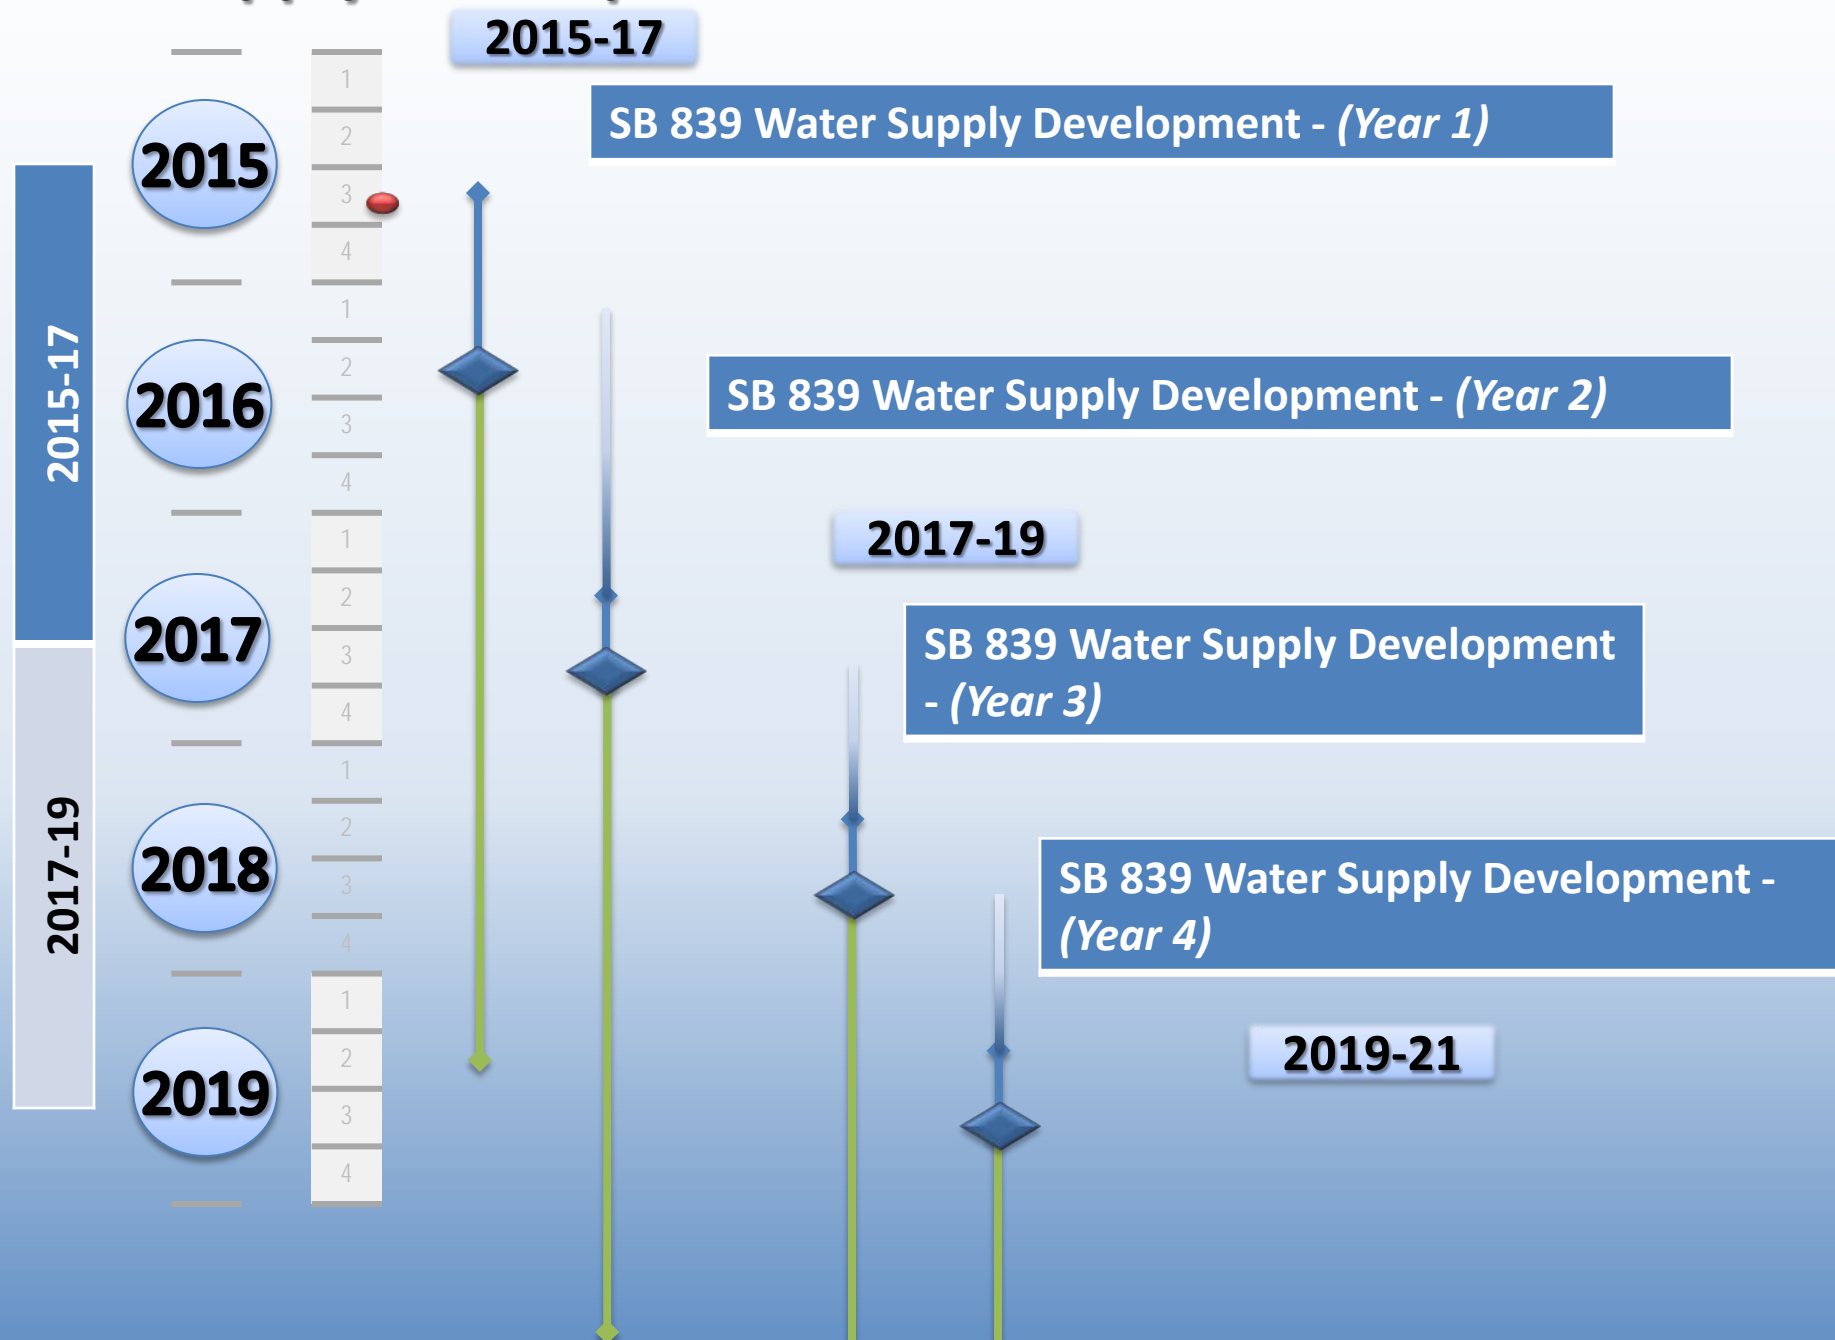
2015-17

SB 839 Water Supply Development - (Year 1)

2015-17

2015

1
2
3
4

2016

1
2
3
4

SB 839 Water Supply Development - (Year 2)

2017-19

2017

1
2
3
4

SB 839 Water Supply Development - (Year 3)

2017-19

2018

1
2
3
4

SB 839 Water Supply Development - (Year 4)

2019-21

2019

1
2
3
4